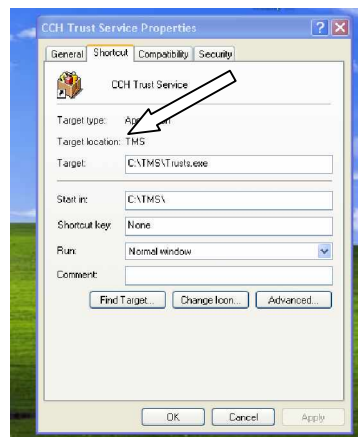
CCH Trust Service Properties

General Shortcut Compatibility Security

CCH Trust Service

Target type: Ap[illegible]

Target location: TMS

Target: C:\TMS\Trusts.exe

Start in: C:\TMS\

Shortcut key: None

Run: Normal window

Comment:

Find Target... Change Icon... Advanced...

OK Cancel Apply